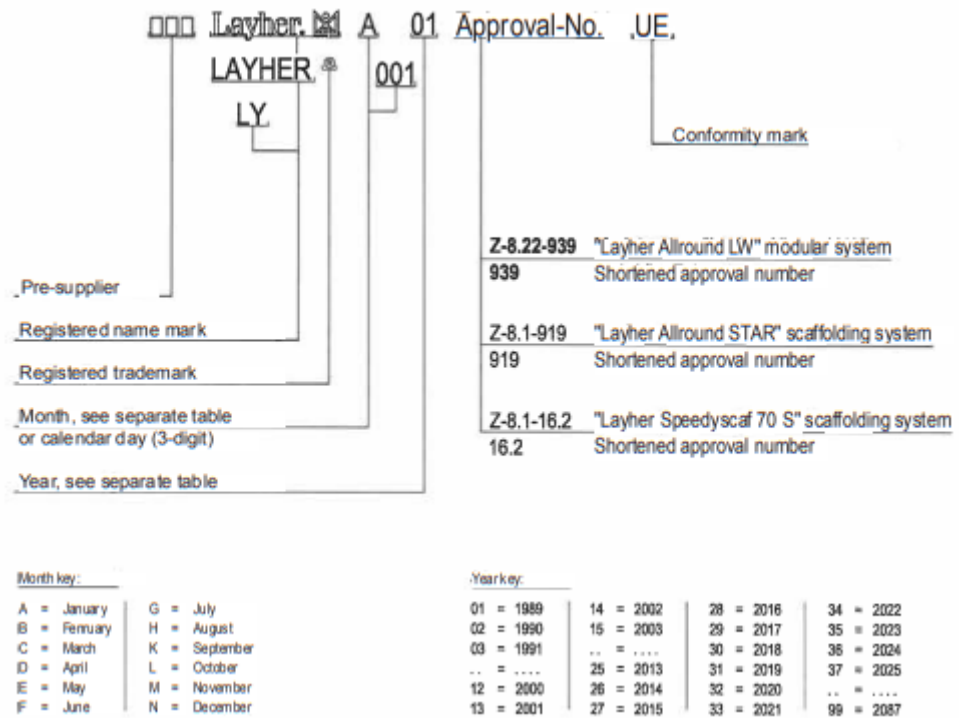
□□□ Layher. A 01 Approval-No. UE.

LAYHER ® 001

LY

Conformity mark

Z-8.22-939 "Layher Allround LW" modular system
939 Shortened approval number

Z-8.1-919 "Layher Allround STAR" scaffolding system
919 Shortened approval number

Z-8.1-16.2 "Layher Speedyscaf 70 S" scaffolding system
16.2 Shortened approval number

Pre-supplier

Registered name mark

Registered trademark

Month, see separate table or calendar day (3-digit)

Year, see separate table

Month key:

A = January
B = Ferruary
C = March
D = April
E = May
F = June

G = July
H = August
K = September
L = October
M = November
N = December

Year key:

01 = 1989
02 = 1990
03 = 1991
.. = ....
12 = 2000
13 = 2001

14 = 2002
15 = 2003
.. = ....
25 = 2013
26 = 2014
27 = 2015

28 = 2016
29 = 2017
30 = 2018
31 = 2019
32 = 2020
33 = 2021

34 = 2022
35 = 2023
36 = 2024
37 = 2025
.. = ....
99 = 2087